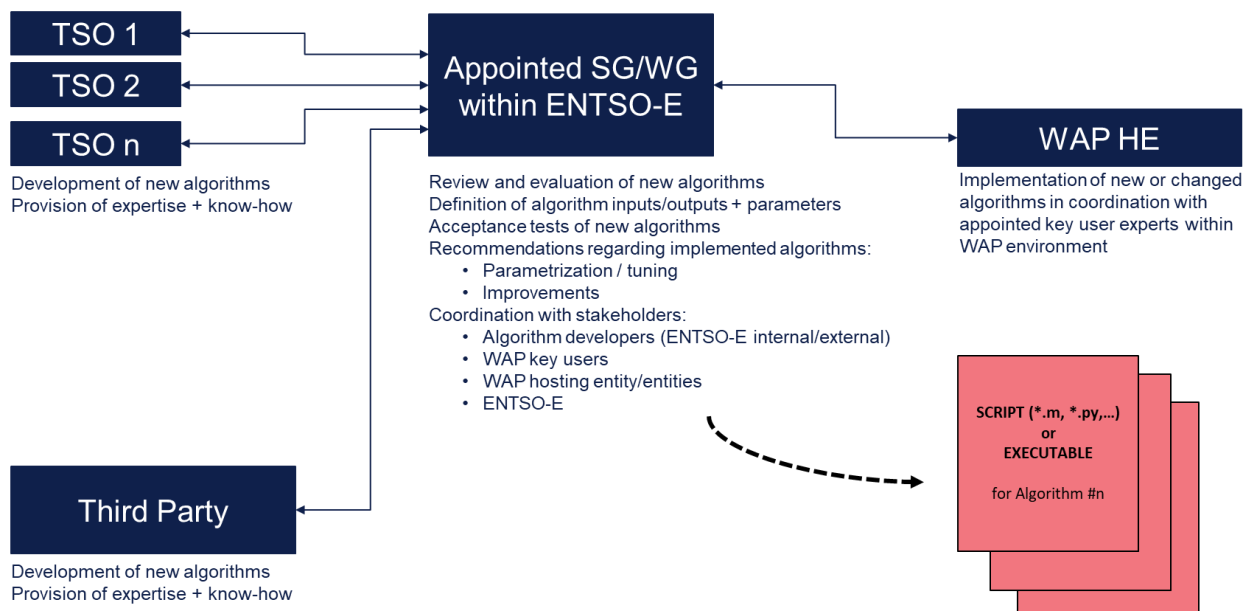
TSO 1

TSO 2

TSO n

Development of new algorithms
Provision of expertise + know-how

Appointed SG/WG within ENTSO-E

Review and evaluation of new algorithms
Definition of algorithm inputs/outputs + parameters
Acceptance tests of new algorithms
Recommendations regarding implemented algorithms:
• Parametrization / tuning
• Improvements
Coordination with stakeholders:
• Algorithm developers (ENTSO-E internal/external)
• WAP key users
• WAP hosting entity/entities
• ENTSO-E

WAP HE

Implementation of new or changed algorithms in coordination with appointed key user experts within WAP environment

SCRIPT (*.m, *.py,…)
or
EXECUTABLE

for Algorithm #n

Third Party

Development of new algorithms
Provision of expertise + know-how